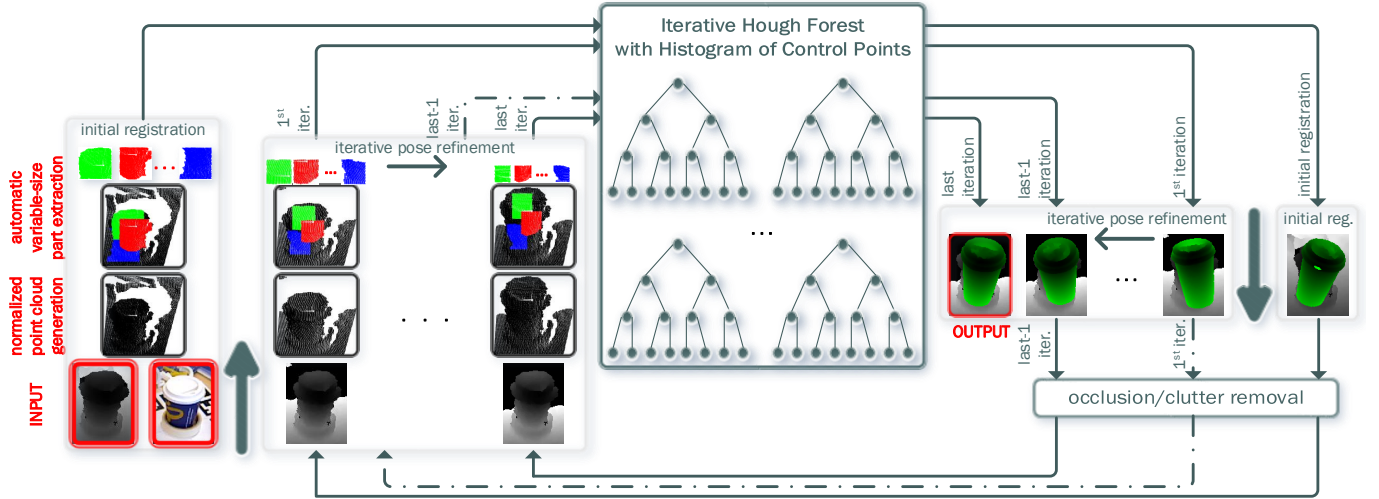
Iterative Hough Forest with Histogram of Control Points

initial registration

automatic variable-size part extraction

normalized point cloud generation

INPUT

$1^{st}$ iter.

last-1 iter.

last iter.

iterative pose refinement

. . .

. . .

last iteration

last-1 iteration

$1^{st}$ iteration

initial registration

iterative pose refinement

initial reg.

OUTPUT

last-1 iter.

$1^{st}$ iter.

occlusion/clutter removal